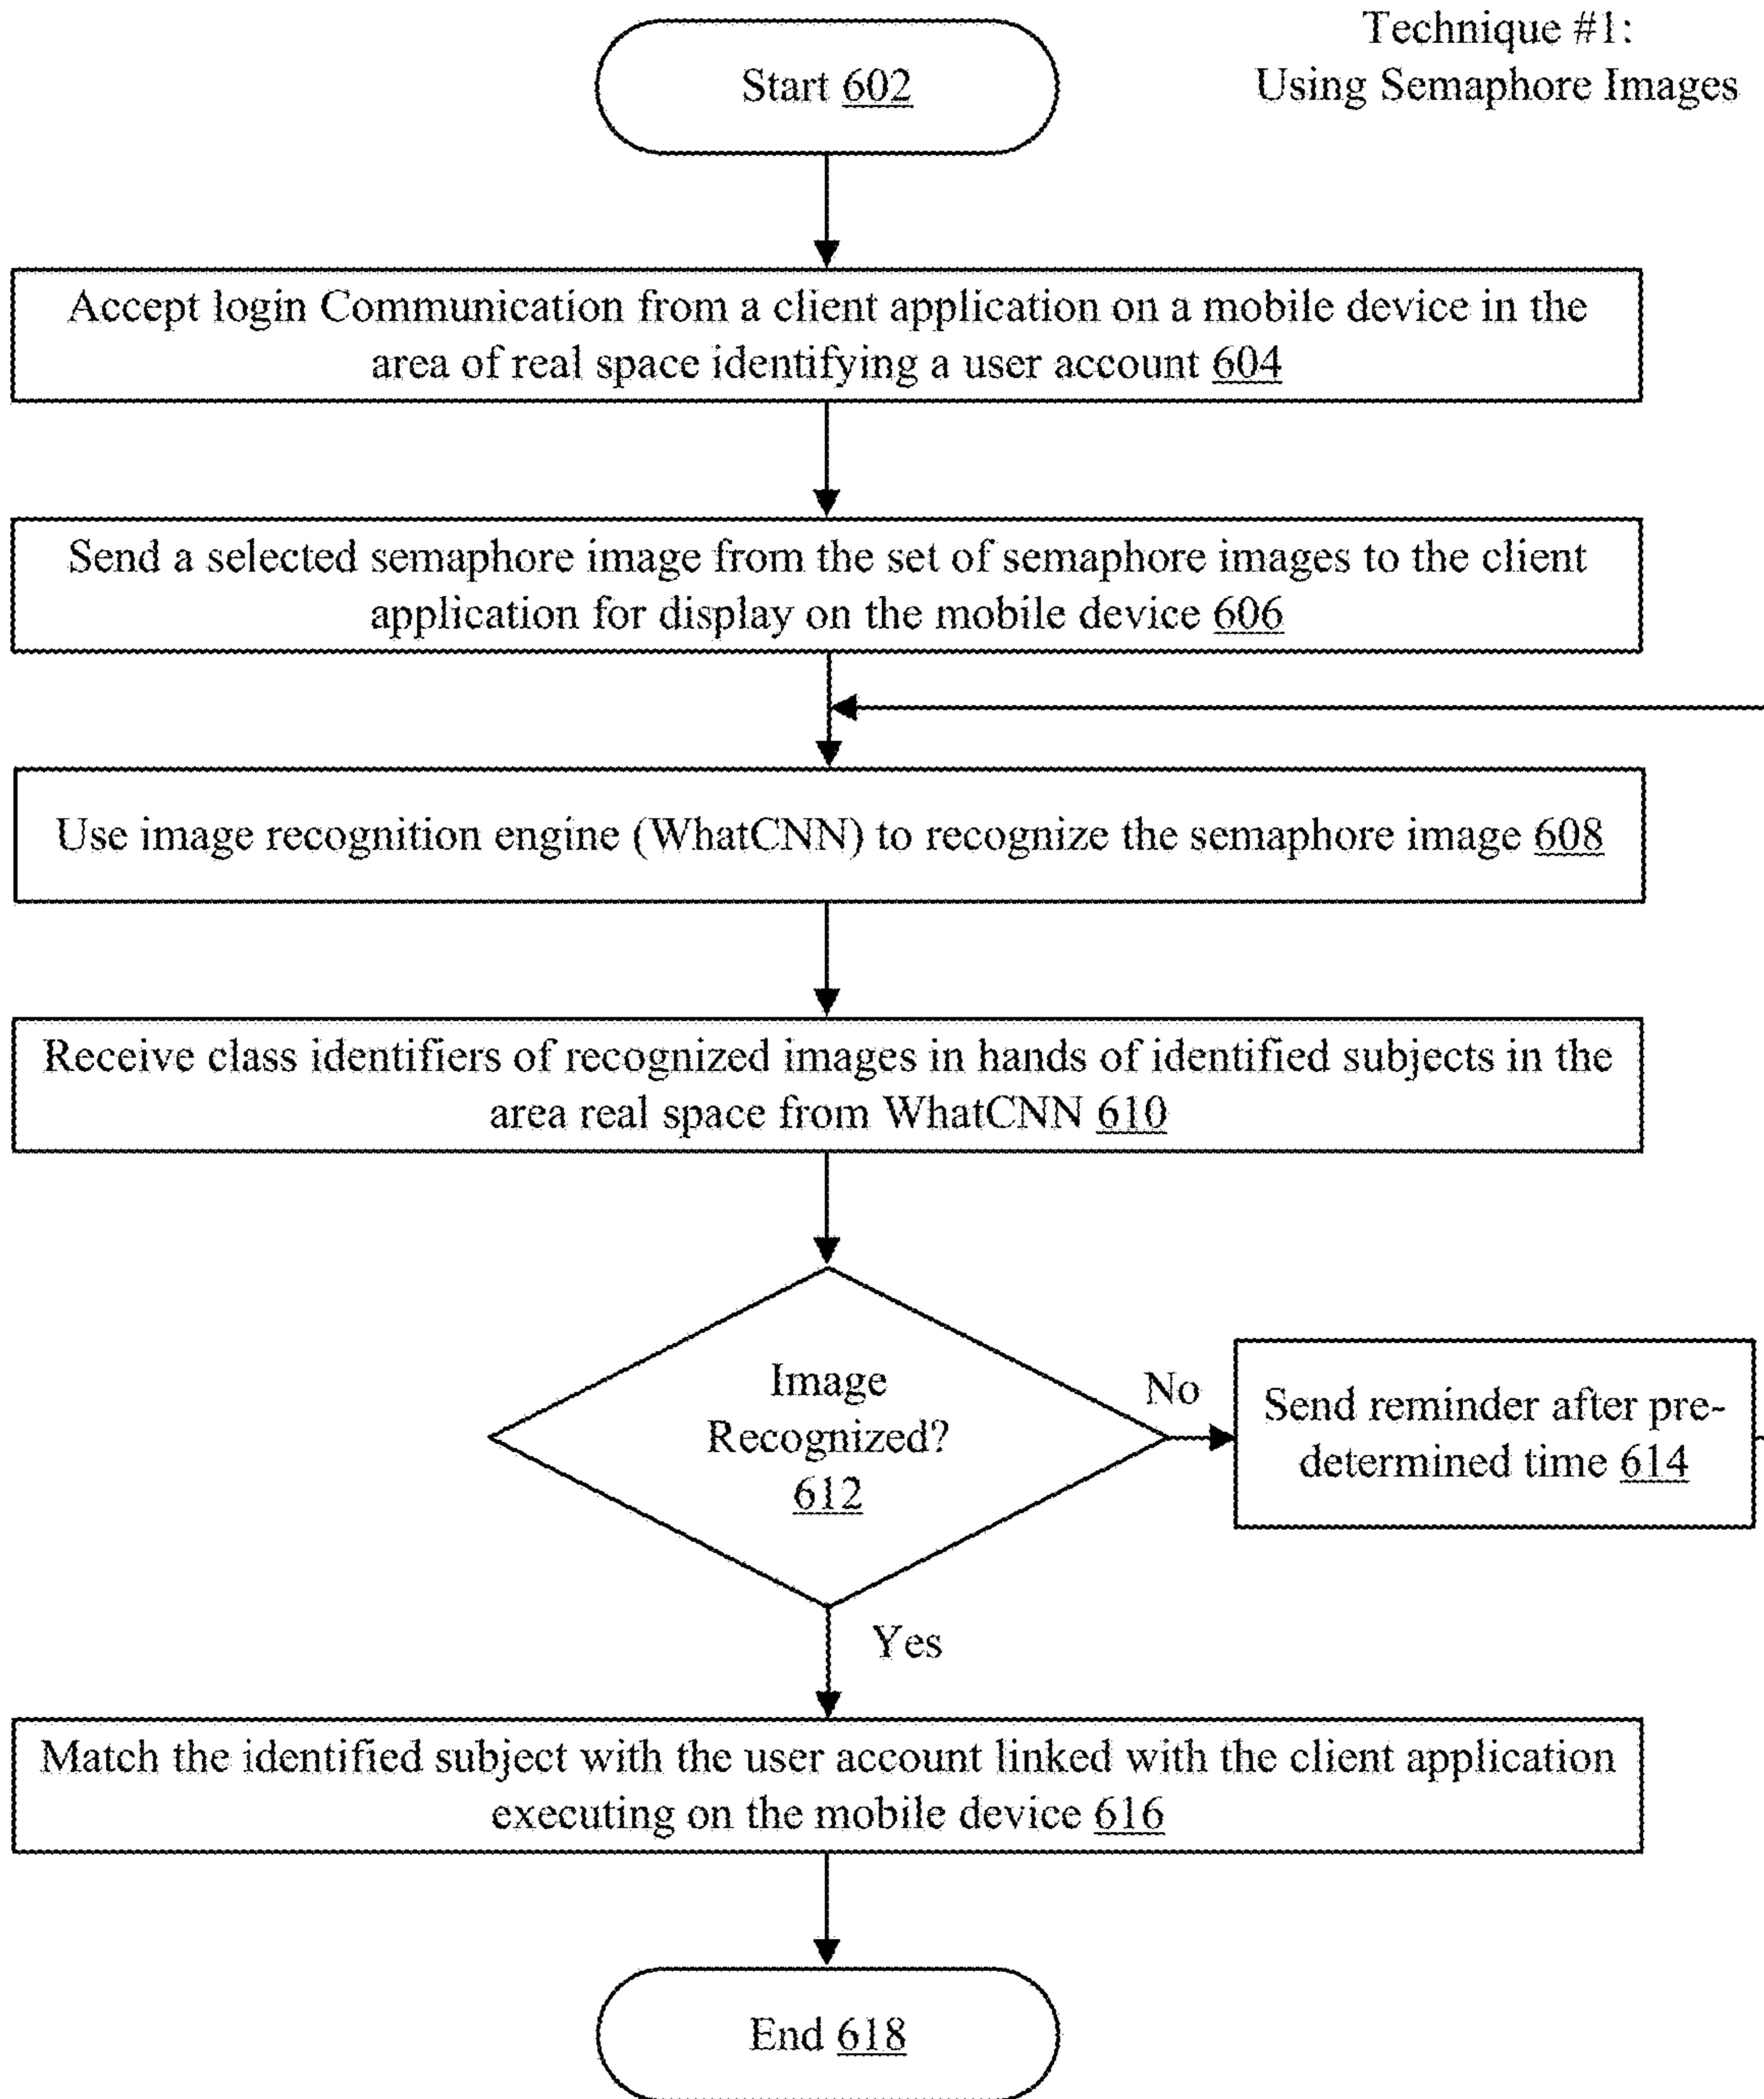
Technique #1:
Using Semaphore Images

Start 602

Accept login Communication from a client application on a mobile device in the area of real space identifying a user account 604

Send a selected semaphore image from the set of semaphore images to the client application for display on the mobile device 606

Use image recognition engine (WhatCNN) to recognize the semaphore image 608

Receive class identifiers of recognized images in hands of identified subjects in the area real space from WhatCNN 610

Image Recognized? 612

No

Send reminder after predetermined time 614

Yes

Match the identified subject with the user account linked with the client application executing on the mobile device 616

End 618